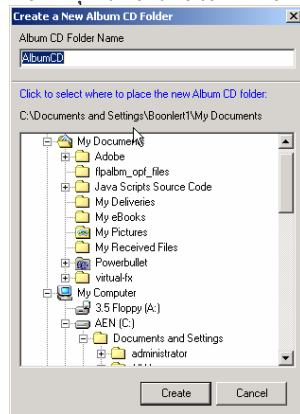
Create a New Album CD Folder

Album CD Folder Name

AlbumCD

Click to select where to place the new Album CD folder:

C:\Documents and Settings\Boonlert1\My Documents

My Documents
Adobe
flpalbm_opf_files
Java Scripts Source Code
My Deliveries
My eBooks
My Pictures
My Received Files
Powerbullet
virtual-fx
My Computer
3.5 Floppy (A:)
AEN (C:)
Documents and Settings
administrator
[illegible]

Create
Cancel